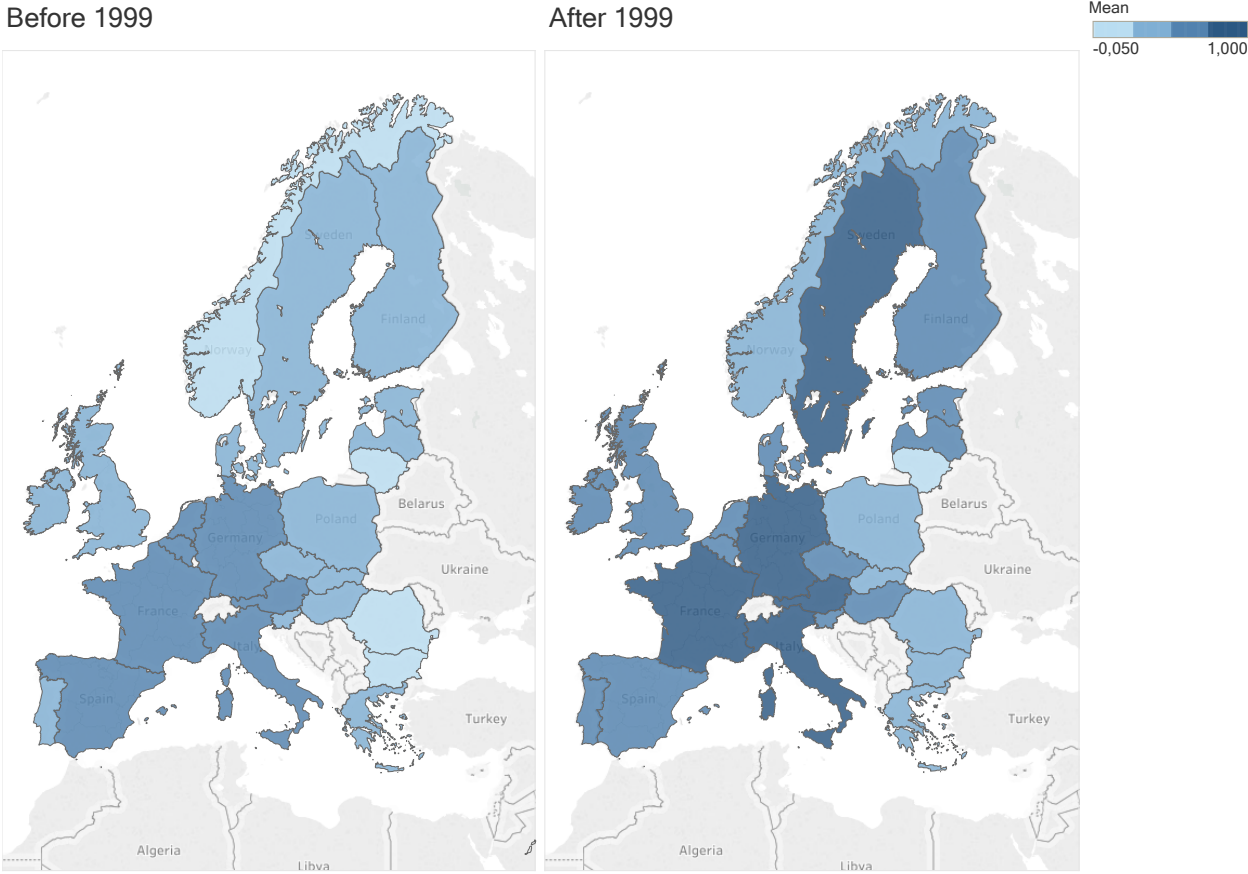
Before 1999

After 1999

Mean
-0,050 1,000

Sweden
Finland
Norway
Belarus
Poland
Germany
Ukraine
France
Italy
Spain
Turkey
Algeria
Libya

Sweden
Finland
Norway
Belarus
Poland
Germany
Ukraine
France
Italy
Spain
Turkey
Algeria
Libya